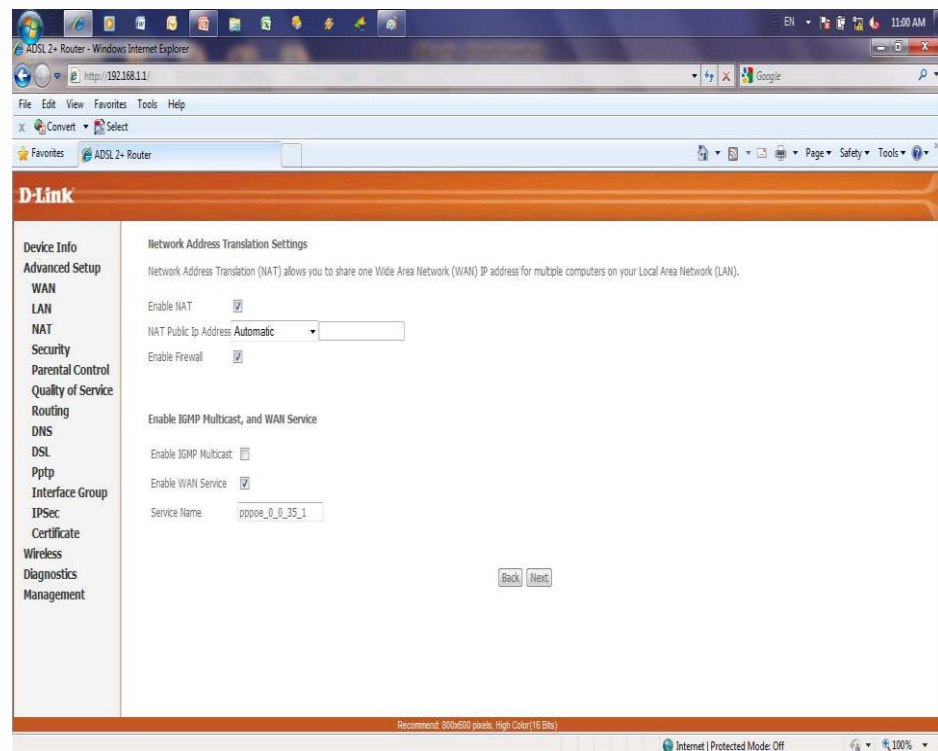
EN 11:00 AM

ADSL 2+ Router - Windows Internet Explorer

http://192.168.1.1/

Google

File Edit View Favorites Tools Help

Convert Select

Favorites ADSL 2+ Router

Page Safety Tools

D-Link

Device Info
Advanced Setup
WAN
LAN
NAT
Security
Parental Control
Quality of Service
Routing
DNS
DSL
Pptp
Interface Group
IPSec
Certificate
Wireless
Diagnostics
Management

Network Address Translation Settings

Network Address Translation (NAT) allows you to share one Wide Area Network (WAN) IP address for multiple computers on your Local Area Network (LAN).

Enable NAT

NAT Public Ip Address Automatic

Enable Firewall

Enable IGMP Multicast, and WAN Service

Enable IGMP Multicast

Enable WAN Service

Service Name pppoe_0_0_35_1

Back Next

Recommend: 800x600 pixels, High Color(16 Bits)

Internet | Protected Mode: Off 100%